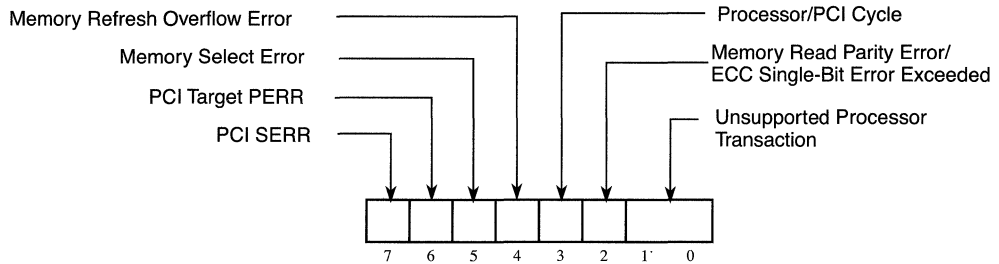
Memory Refresh Overflow Error

Memory Select Error

PCI Target PERR

PCI SERR

Processor/PCI Cycle

Memory Read Parity Error/
ECC Single-Bit Error Exceeded

Unsupported Processor
Transaction

7 6 5 4 3 2 1 0